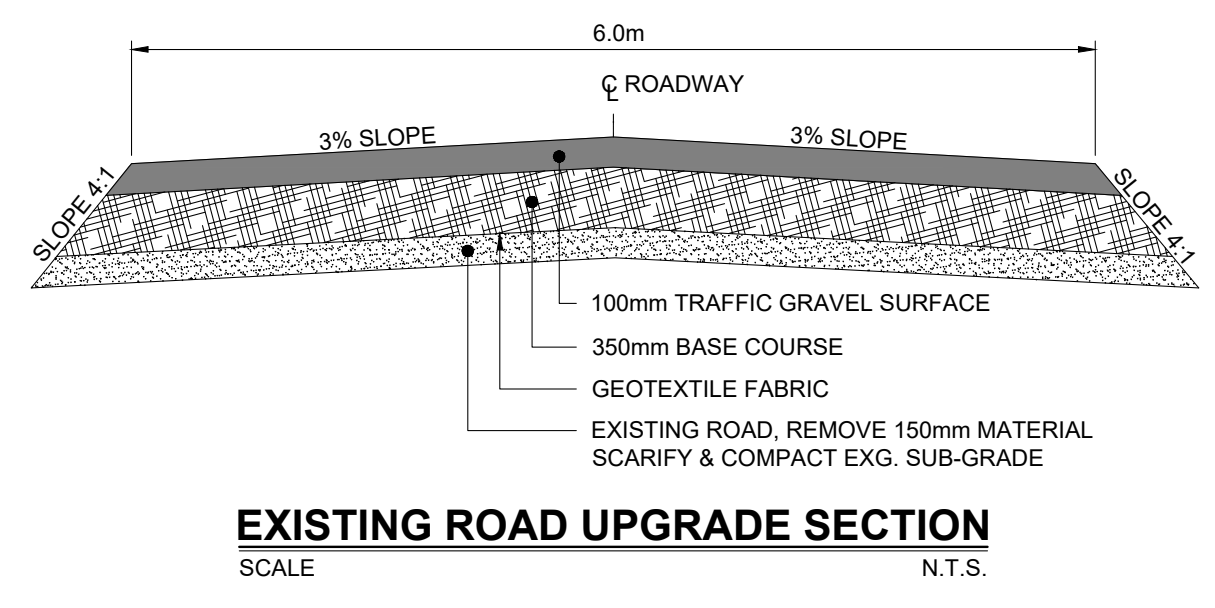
6.0m

CL ROADWAY

3% SLOPE

3% SLOPE

SLOPE 4:1

SLOPE 4:1

100mm TRAFFIC GRAVEL SURFACE

350mm BASE COURSE

GEOTEXTILE FABRIC

EXISTING ROAD, REMOVE 150mm MATERIAL SCARIFY & COMPACT EXG. SUB-GRADE

EXISTING ROAD UPGRADE SECTION

SCALE N.T.S.